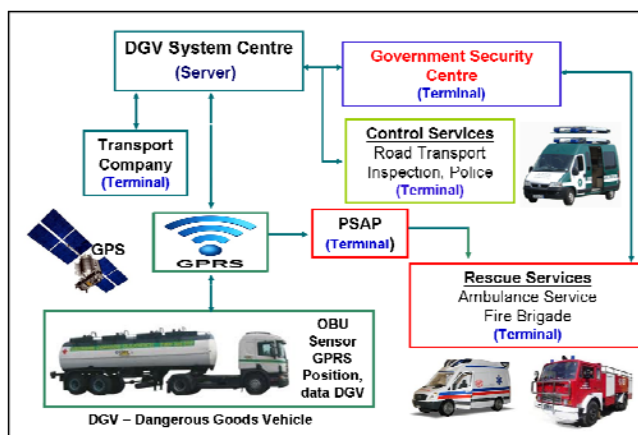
DGV System Centre
(Server)

Government Security Centre
(Terminal)

Transport Company
(Terminal)

Control Services
Road Transport Inspection, Police
(Terminal)

GPS

GPRS

PSAP
(Terminal)

Rescue Services
Ambulance Service
Fire Brigade
(Terminal)

OBU
Sensor
GPRS
Position, data DGV

DGV – Dangerous Goods Vehicle